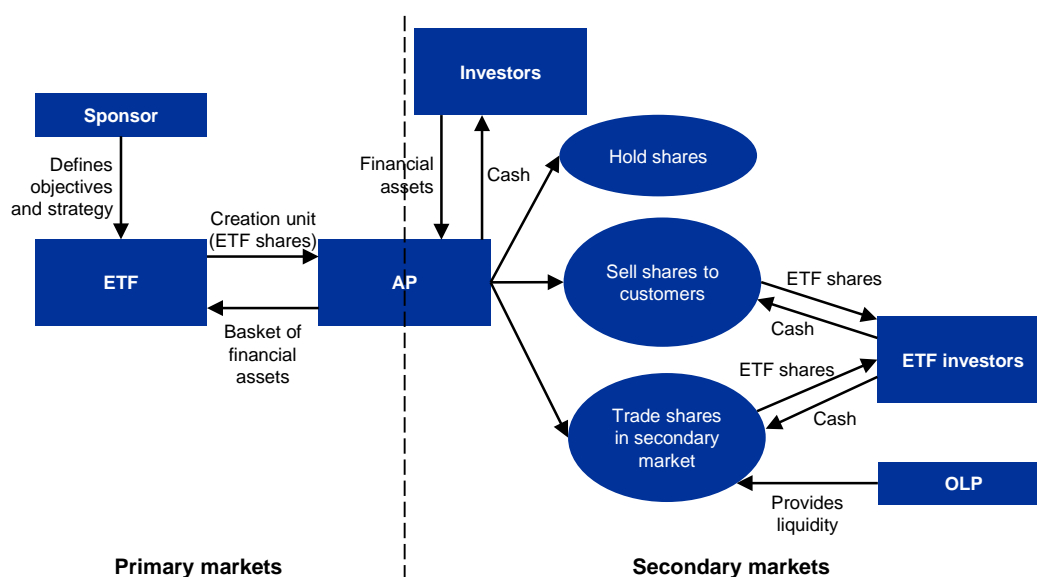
Investors

Sponsor

Defines objectives and strategy

Financial assets

Cash

Hold shares

Creation unit (ETF shares)

ETF

AP

Sell shares to customers

ETF shares

Cash

Basket of financial assets

ETF shares

ETF investors

Trade shares in secondary market

Cash

OLP

Provides liquidity

Primary markets

Secondary markets